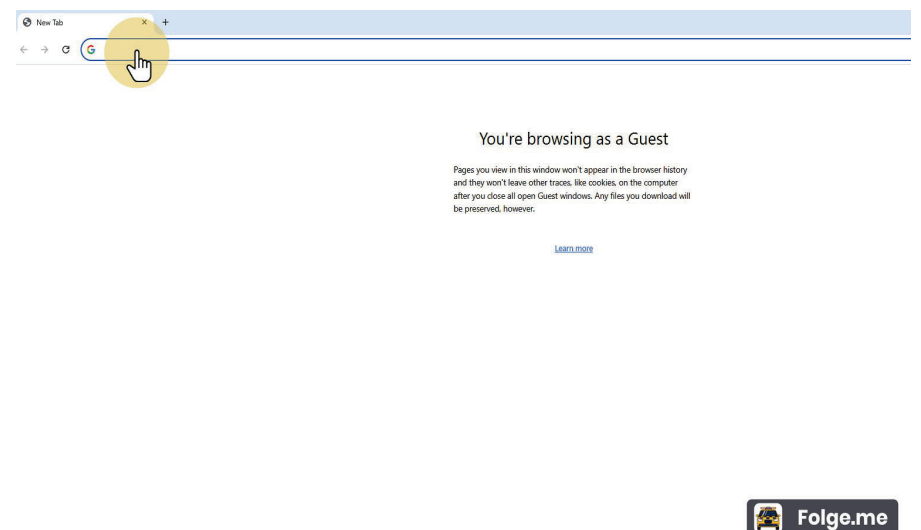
New Tab × +

You're browsing as a Guest

Pages you view in this window won't appear in the browser history and they won't leave other traces, like cookies, on the computer after you close all open Guest windows. Any files you download will be preserved, however.

Learn more

Folge.me